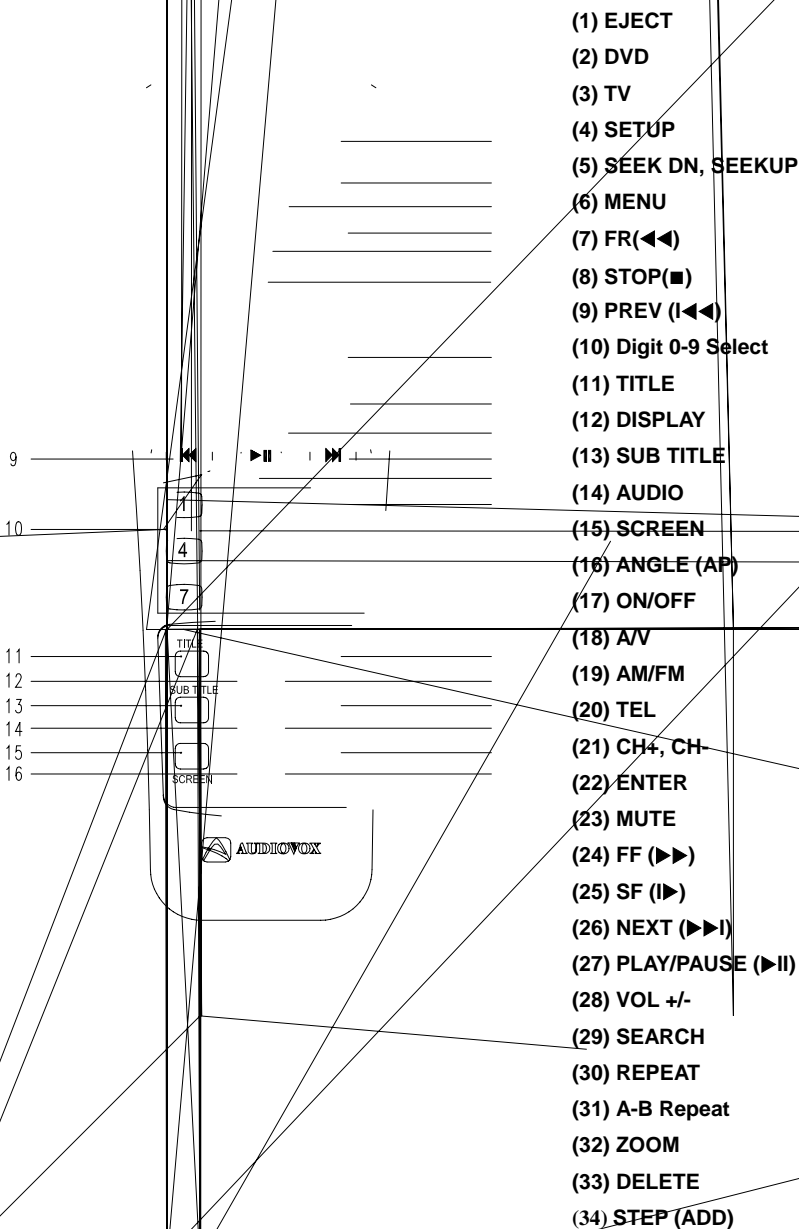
9

10

1

4

7

TITLE

SUB TITLE

SCREEN

11
12
13
14
15
16

AUDIOVOX

(1) EJECT
(2) DVD
(3) TV
(4) SETUP
(5) SEEK DN, SEEKUP
(6) MENU
(7) FR(◀◀)
(8) STOP(■)
(9) PREV (I◀◀)
(10) Digit 0-9 Select
(11) TITLE
(12) DISPLAY
(13) SUB TITLE
(14) AUDIO
(15) SCREEN
(16) ANGLE (AP)
(17) ON/OFF
(18) A/V
(19) AM/FM
(20) TEL
(21) CH+, CH-
(22) ENTER
(23) MUTE
(24) FF (▶▶)
(25) SF (I▶)
(26) NEXT (▶▶I)
(27) PLAY/PAUSE (▶II)
(28) VOL +/-
(29) SEARCH
(30) REPEAT
(31) A-B Repeat
(32) ZOOM
(33) DELETE
(34) STEP (ADD)